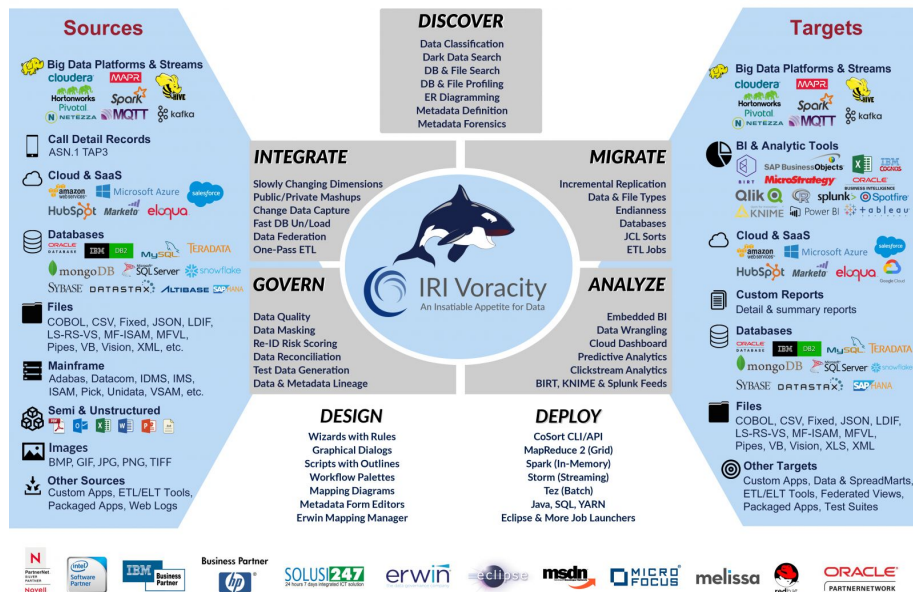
Sources

Big Data Platforms & Streams
cloudera MAPR Hortonworks Spark HIVE Pivotal NETEZZA MQTT kafka

Call Detail Records
ASN.1 TAP3

Cloud & SaaS
amazon webservices Microsoft Azure salesforce HubSpot Marketo eloqua

Databases
ORACLE DATABASE IBM DB2 MySQL TERADATA mongoDB SQL Server snowflake SYBASE DATASTAX ALTIBASE SAP HANA

Files
COBOL, CSV, Fixed, JSON, LDIF, LS-RS-VS, MF-ISAM, MFVL, Pipes, VB, Vision, XML, etc.

Mainframe
Adabas, Datacom, IDMS, IMS, ISAM, Pick, Unidata, VSAM, etc.

Semi & Unstructured

Images
BMP, GIF, JPG, PNG, TIFF

Other Sources
Custom Apps, ETL/ELT Tools, Packaged Apps, Web Logs

DISCOVER
Data Classification
Dark Data Search
DB & File Search
DB & File Profiling
ER Diagramming
Metadata Definition
Metadata Forensics

INTEGRATE
Slowly Changing Dimensions
Public/Private Mashups
Change Data Capture
Fast DB Un/Load
Data Federation
One-Pass ETL

MIGRATE
Incremental Replication
Data & File Types
Endianness
Databases
JCL Sorts
ETL Jobs

IRI Voracity
An Insatiable Appetite for Data

GOVERN
Data Quality
Data Masking
Re-ID Risk Scoring
Data Reconciliation
Test Data Generation
Data & Metadata Lineage

ANALYZE
Embedded BI
Data Wrangling
Cloud Dashboard
Predictive Analytics
Clickstream Analytics
BIRT, KNIME & Splunk Feeds

DESIGN
Wizards with Rules
Graphical Dialogs
Scripts with Outlines
Workflow Palettes
Mapping Diagrams
Metadata Form Editors
Erwin Mapping Manager

DEPLOY
CoSort CLI/API
MapReduce 2 (Grid)
Spark (In-Memory)
Storm (Streaming)
Tez (Batch)
Java, SQL, YARN
Eclipse & More Job Launchers

Targets

Big Data Platforms & Streams
cloudera MAPR Hortonworks Spark HIVE Pivotal NETEZZA MQTT kafka

BI & Analytic Tools
BIRT SAP BusinessObjects MicroStrategy IBM COGNOS ORACLE BUSINESS INTELLIGENCE Qlik splunk Spotfire KNIME Power BI +tableau

Cloud & SaaS
amazon webservices Microsoft Azure salesforce HubSpot Marketo eloqua Google Cloud

Custom Reports
Detail & summary reports

Databases
ORACLE DATABASE IBM DB2 MySQL TERADATA mongoDB SQL Server snowflake SYBASE DATASTAX SAP HANA

Files
COBOL, CSV, Fixed, JSON, LDIF, LS-RS-VS, MF-ISAM, MFVL, Pipes, VB, Vision, XLS, XML

Other Targets
Custom Apps, Data & SpreadMarts, ETL/ELT Tools, Federated Views, Packaged Apps, Test Suites

N PartnerNet SILVER PARTNER Novell intel Software Partner IBM Business Partner Business Partner hp SOLUSI247 24 hours 7 days integrated ICT solution erwin eclipse msdn MICRO FOCUS melissa redhat ORACLE PARTNERNETWORK